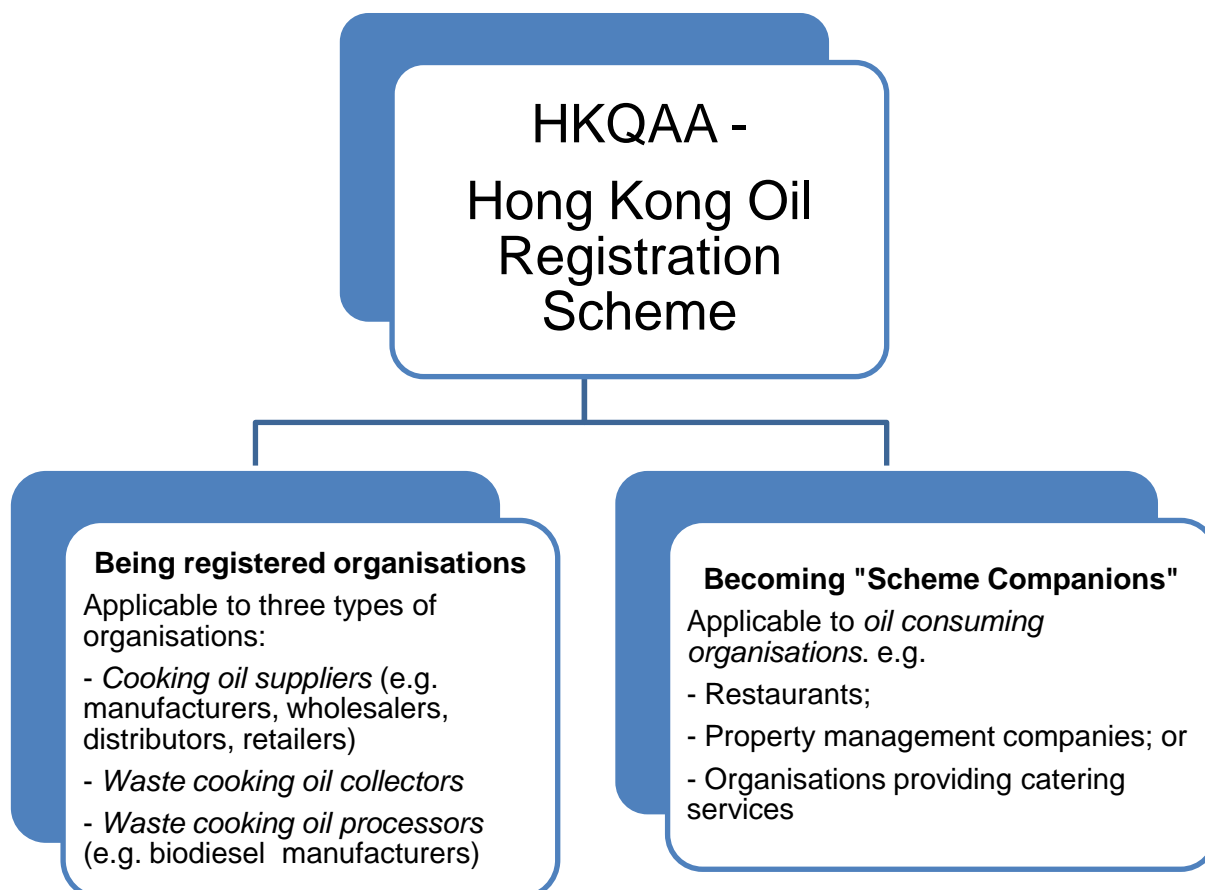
HKQAA -

Hong Kong Oil Registration Scheme

**Being registered organisations**

Applicable to three types of organisations:

- *Cooking oil suppliers* (e.g. manufacturers, wholesalers, distributors, retailers)

- *Waste cooking oil collectors*

- *Waste cooking oil processors* (e.g. biodiesel manufacturers)

**Becoming "Scheme Companions"**

Applicable to *oil consuming organisations*. e.g.

- Restaurants;

- Property management companies; or

- Organisations providing catering services